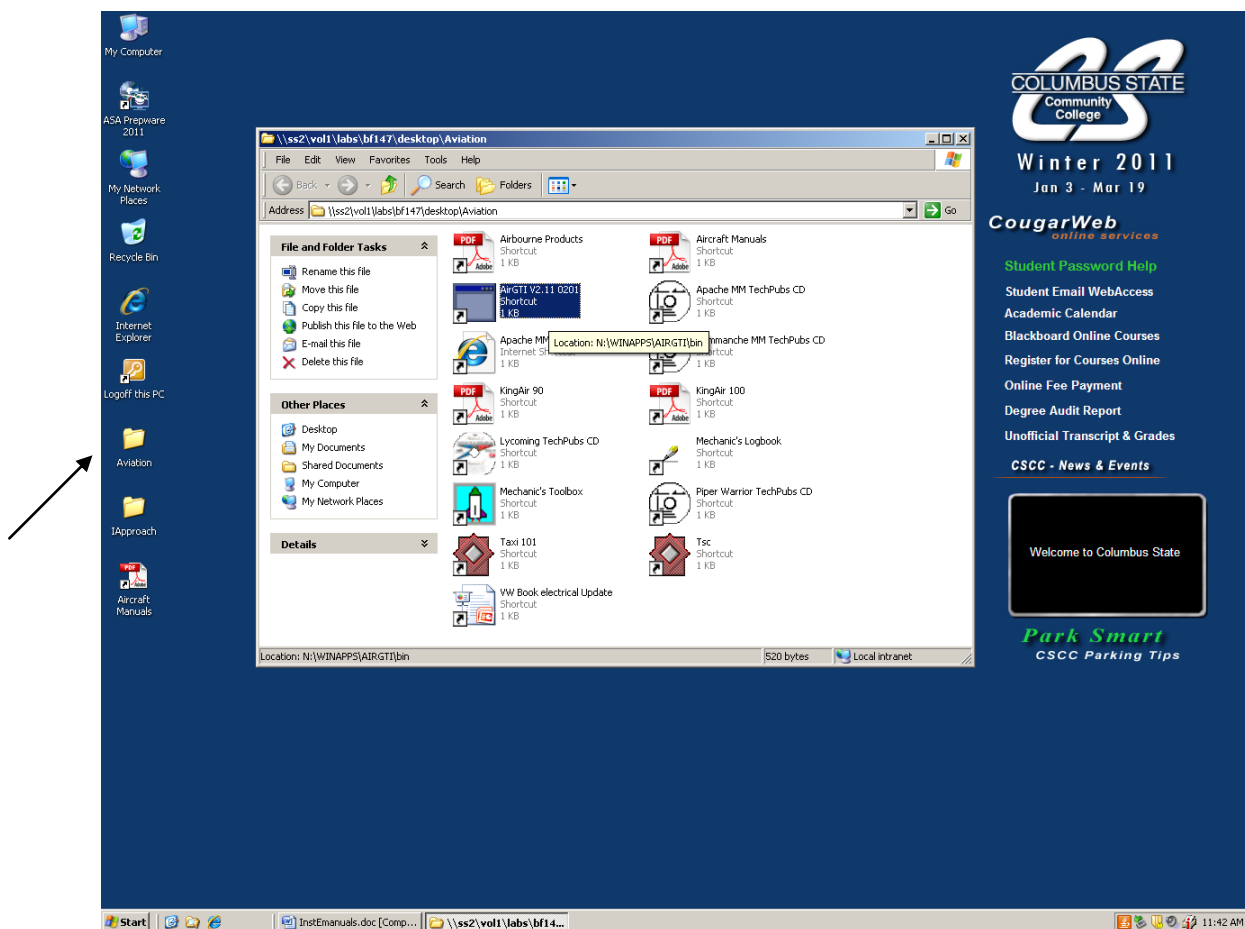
My Computer

ASA Prepware 2011

My Network Places

Recycle Bin

Internet Explorer

Logoff this PC

Aviation

IApproach

PDF
Adobe
Aircraft Manuals

\\ss2\vol1\labs\bf147\desktop\Aviation

File Edit View Favorites Tools Help

Back Search Folders

Address \\ss2\vol1\labs\bf147\desktop\Aviation Go

File and Folder Tasks

Rename this file
Move this file
Copy this file
Publish this file to the Web
E-mail this file
Delete this file

Other Places

Desktop
My Documents
Shared Documents
My Computer
My Network Places

Details

Airbourne Products
Shortcut
1 KB

Aircraft Manuals
Shortcut
1 KB

AirGTI V2.11 0201
Shortcut
1 KB

Apache MM TechPubs CD
Shortcut
1 KB

Apache MM
Internet Sh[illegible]
1 KB

Location: N:\WINAPPS\AIRGTI\bin

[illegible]mmanche MM TechPubs CD
Shortcut
1 KB

KingAir 90
Shortcut
1 KB

KingAir 100
Shortcut
1 KB

Lycoming TechPubs CD
Shortcut
1 KB

Mechanic's Logbook
Shortcut
1 KB

Mechanic's Toolbox
Shortcut
1 KB

Piper Warrior TechPubs CD
Shortcut
1 KB

Taxi 101
Shortcut
1 KB

Tsc
Shortcut
1 KB

VW Book electrical Update
Shortcut
1 KB

Location: N:\WINAPPS\AIRGTI\bin 520 bytes Local intranet

COLUMBUS STATE
Community College

Winter 2011
Jan 3 - Mar 19

CougarWeb
online services

Student Password Help
Student Email WebAccess
Academic Calendar
Blackboard Online Courses
Register for Courses Online
Online Fee Payment
Degree Audit Report
Unofficial Transcript & Grades

CSCC - News & Events

Welcome to Columbus State

Park Smart
CSCC Parking Tips

Start InstEmanuals.doc [Comp... \\ss2\vol1\labs\bf14... 11:42 AM